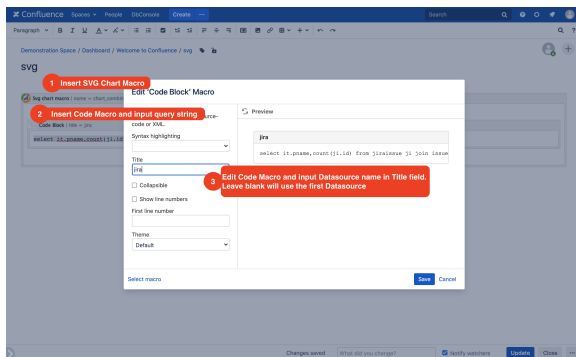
Confluence Spaces People DbConsole Create ···

Search

Paragraph B I U A

Demonstration Space / Dashboard / Welcome to Confluence / svg

svg

1 Insert SVG Chart Macro

Svg chart macro | name = chart_combo

2 Insert Code Macro and input query string

Code Block | title = jira

select it.pname,count(ji.id)

Edit 'Code Block' Macro

source-code or XML.

Syntax highlighting

Title

jira

Collapsible

Show line numbers

First line number

Theme

Default

Preview

jira

select it.pname,count(ji.id) from jiraissue ji join issue

3 Edit Code Macro and input Datasource name in Title field. Leave blank will use the first Datasource

Select macro

Save Cancel

Changes saved What did you change? Notify watchers Update Close ···